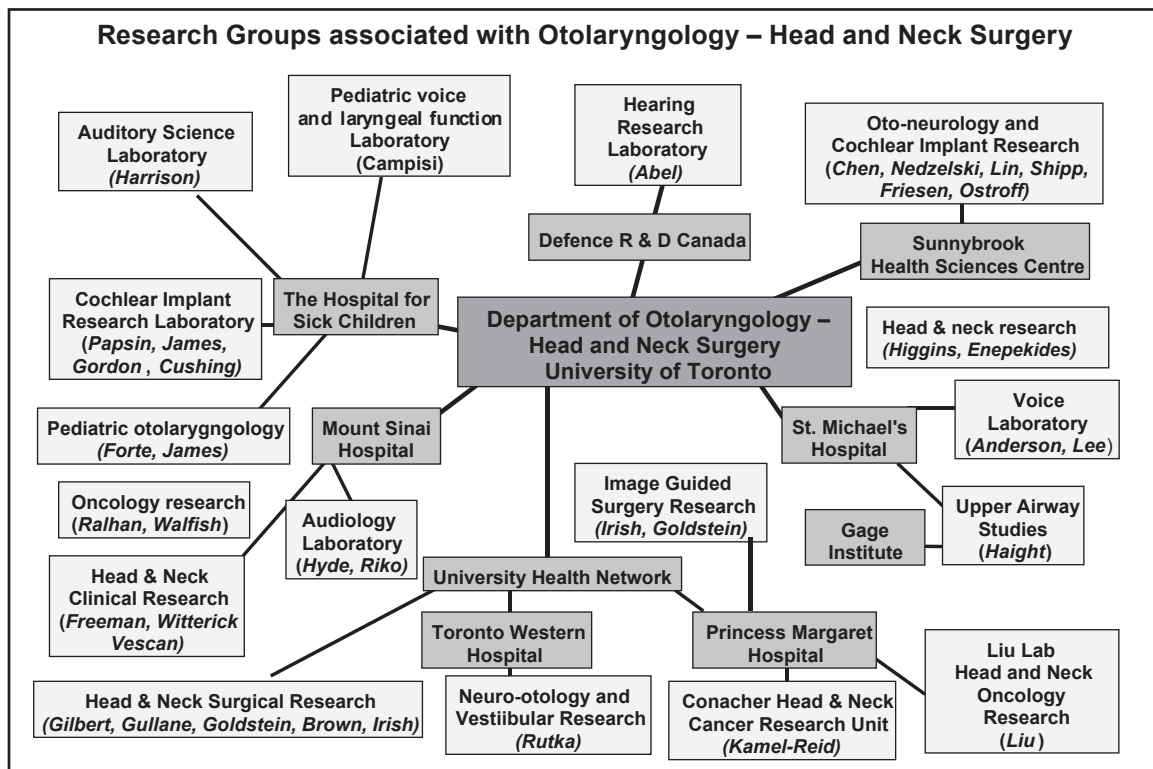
Research Groups associated with Otolaryngology – Head and Neck Surgery

Auditory Science Laboratory (Harrison)

Pediatric voice and laryngeal function Laboratory (Campisi)

Hearing Research Laboratory (Abel)

Oto-neurology and Cochlear Implant Research (Chen, Nedzelski, Lin, Shipp, Friesen, Ostroff)

Defence R & D Canada

Sunnybrook Health Sciences Centre

Cochlear Implant Research Laboratory (Papsin, James, Gordon , Cushing)

The Hospital for Sick Children

Department of Otolaryngology – Head and Neck Surgery University of Toronto

Head & neck research (Higgins, Enepekides)

Pediatric otolaryngology (Forte, James)

Mount Sinai Hospital

St. Michael's Hospital

Voice Laboratory (Anderson, Lee)

Oncology research (Ralhan, Walfish)

Audiology Laboratory (Hyde, Riko)

Image Guided Surgery Research (Irish, Goldstein)

Upper Airway Studies (Haight)

Gage Institute

Head & Neck Clinical Research (Freeman, Witterick Vescan)

University Health Network

Toronto Western Hospital

Princess Margaret Hospital

Liu Lab Head and Neck Oncology Research (Liu)

Head & Neck Surgical Research (Gilbert, Gullane, Goldstein, Brown, Irish)

Neuro-otology and Vestiibular Research (Rutka)

Conacher Head & Neck Cancer Research Unit (Kamel-Reid)